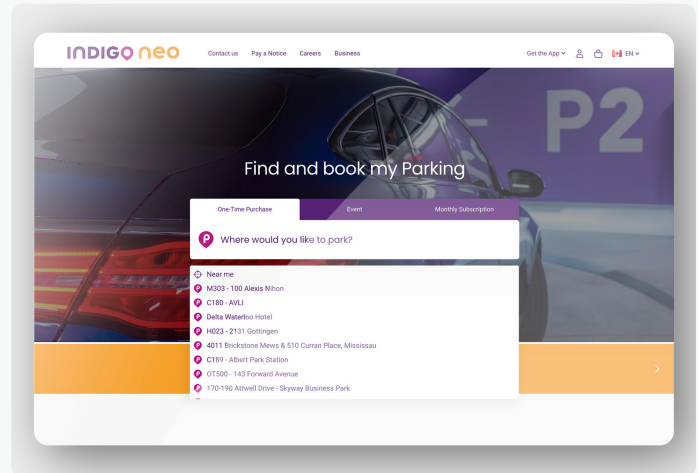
INDIGO neo

Contact us Pay a Notice Careers Business

Get the App EN

P2

Find and book my Parking

One-Time Purchase Event Monthly Subscription

Where would you like to park?

Near me
M303 - 100 Alexis Nihon
C180 - AVLI
Delta Waterloo Hotel
H023 - 2131 Gottingen
4011 Brickstone Mews & 510 Curran Place, Mississau
C189 - Albert Park Station
OT500 - 143 Forward Avenue
170-190 Attwell Drive - Skyway Business Park